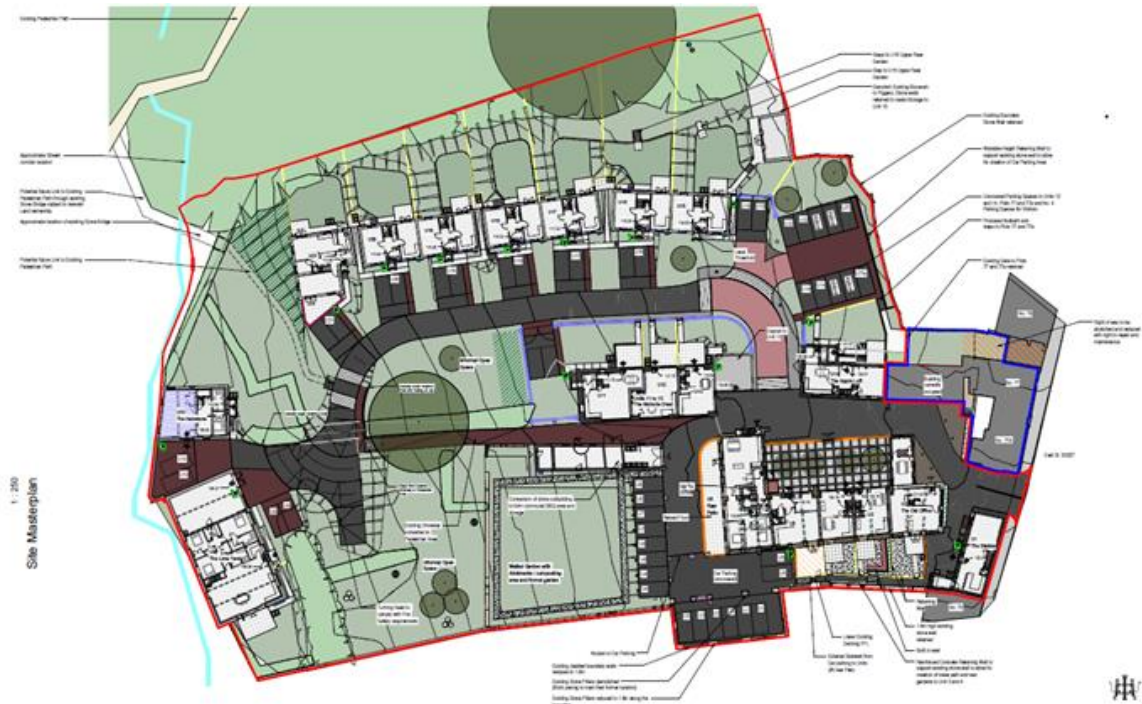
Site Masterplan

1 : 250

Existing Pedestrian Path

Approximate Stream corridor location

Potential future Link to Existing Pedestrian Path through existing Stone Bridge

Approximate location of existing Stone Bridge

Potential future Link to Existing Pedestrian Path

Informal Open Space

Informal Open Space

Walled Garden with Allotments / composting area and formal garden

Car Parking

Access to Car Parking

Existing Boundary Stone Wall retained

Right of way to be established and reduced

Unit 8

Unit 9

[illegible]